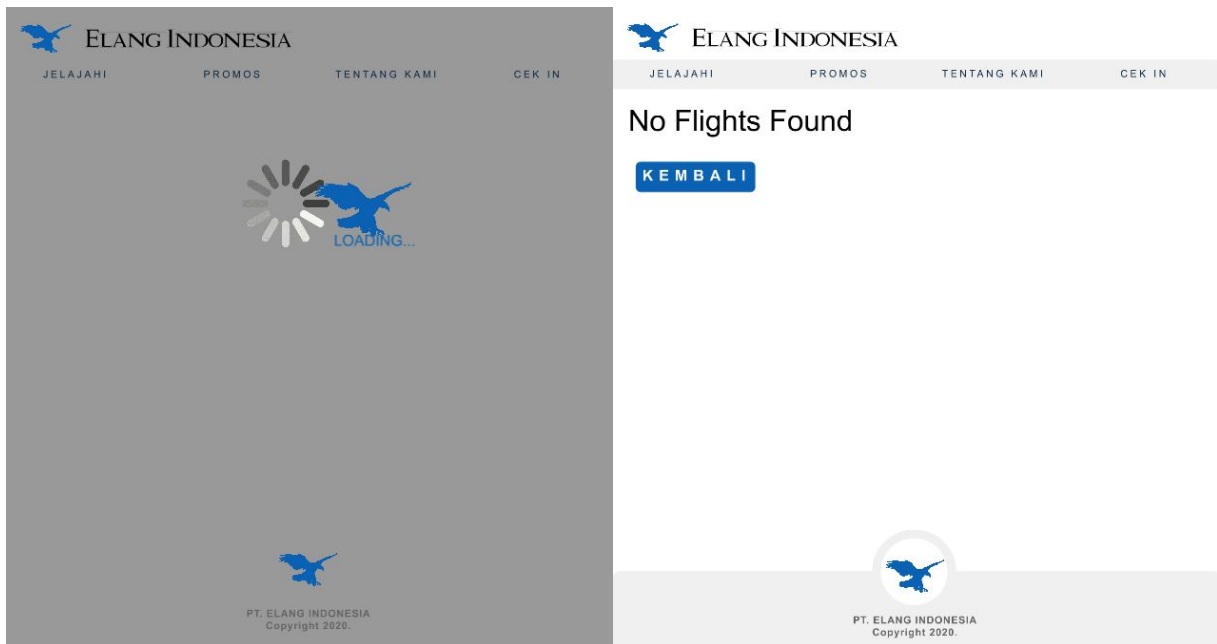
ELANG INDONESIA

JELAJAHI PROMOS TENTANG KAMI CEK IN

LOADING...

PT. ELANG INDONESIA
Copyright 2020.

ELANG INDONESIA

JELAJAHI PROMOS TENTANG KAMI CEK IN

No Flights Found

KEMBALI

PT. ELANG INDONESIA
Copyright 2020.